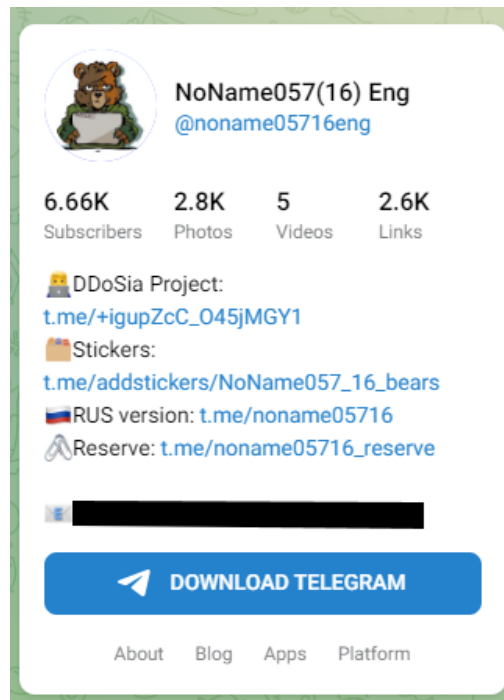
NoName057(16) Eng
@noname05716eng

6.66K Subscribers
2.8K Photos
5 Videos
2.6K Links

DDoSia Project:
t.me/+igupZcC_O45jMGY1
Stickers:
t.me/addstickers/NoName057_16_bears
RUS version: t.me/noname05716
Reserve: t.me/noname05716_reserve

DOWNLOAD TELEGRAM

About Blog Apps Platform